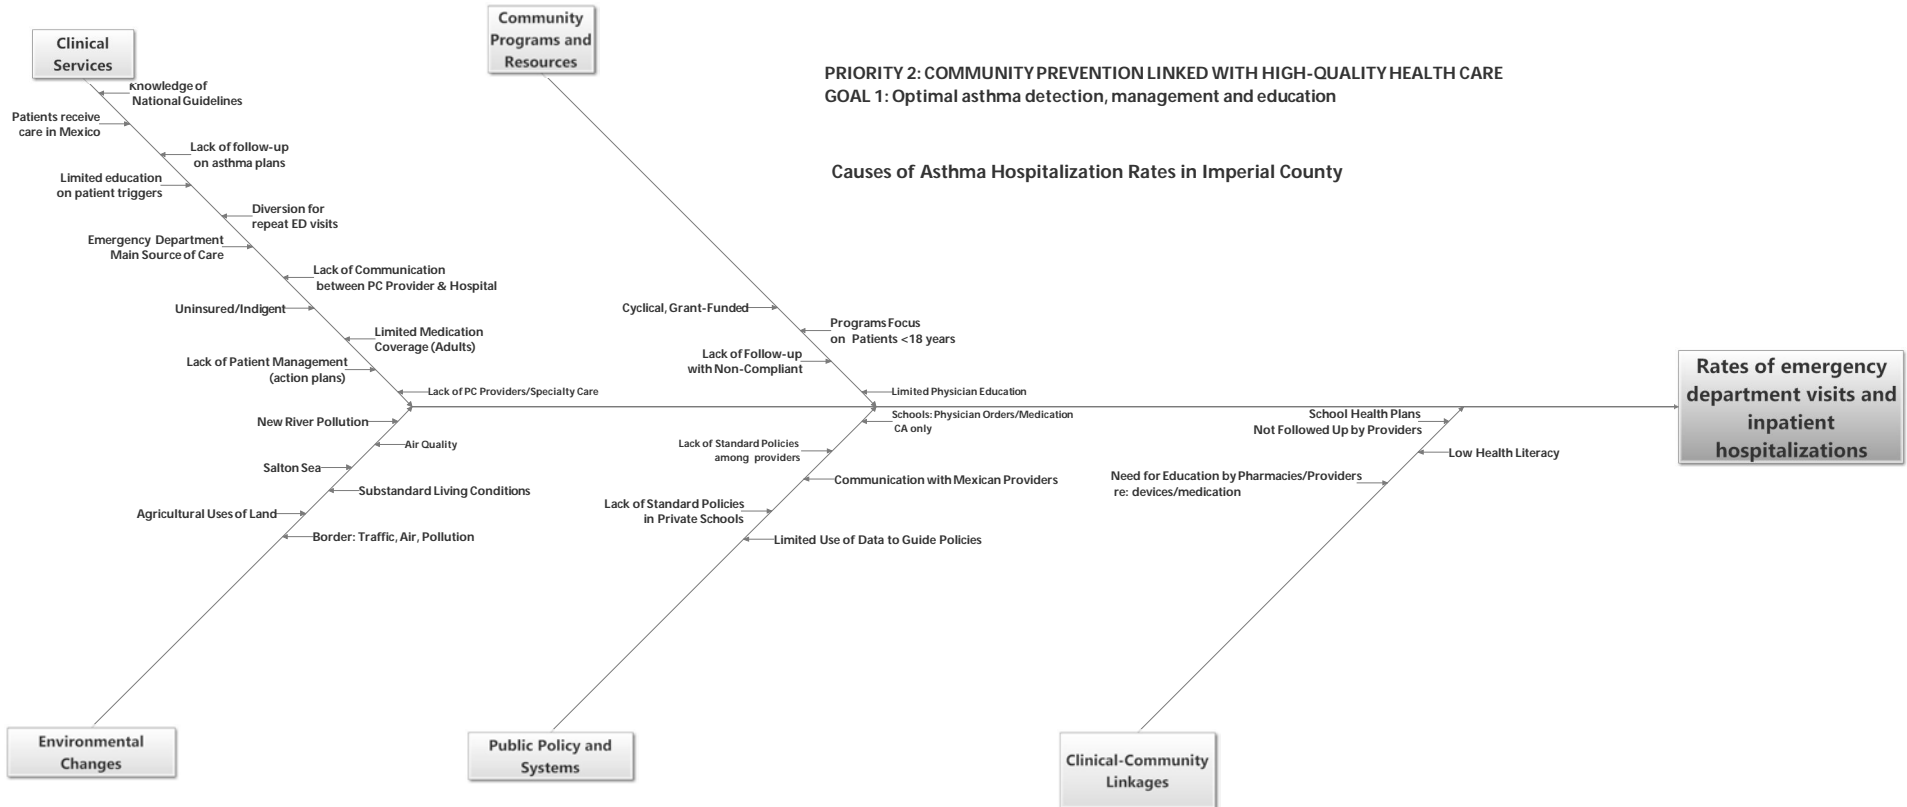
PRIORITY 2: COMMUNITY PREVENTION LINKED WITH HIGH-QUALITY HEALTH CARE
GOAL 1: Optimal asthma detection, management and education

Causes of Asthma Hospitalization Rates in Imperial County

Clinical Services

Knowledge of National Guidelines
Patients receive care in Mexico
Lack of follow-up on asthma plans
Limited education on patient triggers
Diversion for repeat ED visits
Emergency Department Main Source of Care
Lack of Communication between PC Provider & Hospital
Uninsured/Indigent
Limited Medication Coverage (Adults)
Lack of Patient Management (action plans)
Lack of PC Providers/Specialty Care

Community Programs and Resources

Cyclical, Grant-Funded
Programs Focus on Patients <18 years
Lack of Follow-up with Non-Compliant
Limited Physician Education

Rates of emergency department visits and inpatient hospitalizations

Environmental Changes

New River Pollution
Air Quality
Salton Sea
Substandard Living Conditions
Agricultural Uses of Land
Border: Traffic, Air, Pollution

Public Policy and Systems

Schools: Physician Orders/Medication CA only
Lack of Standard Policies among providers
Communication with Mexican Providers
Lack of Standard Policies in Private Schools
Limited Use of Data to Guide Policies

Clinical-Community Linkages

School Health Plans Not Followed Up by Providers
Low Health Literacy
Need for Education by Pharmacies/Providers re: devices/medication